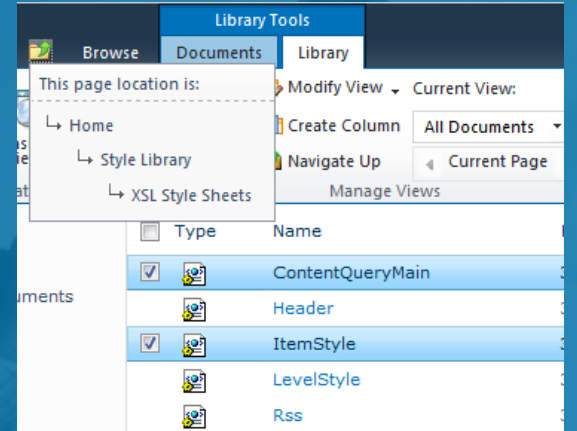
Library Tools

Browse

Documents

Library

This page location is:

Home

Style Library

XSL Style Sheets

Modify View

Current View:

Create Column

All Documents

Navigate Up

Current Page

Manage Views

Type

Name

uments

ContentQueryMain

Header

ItemStyle

LevelStyle

Rss